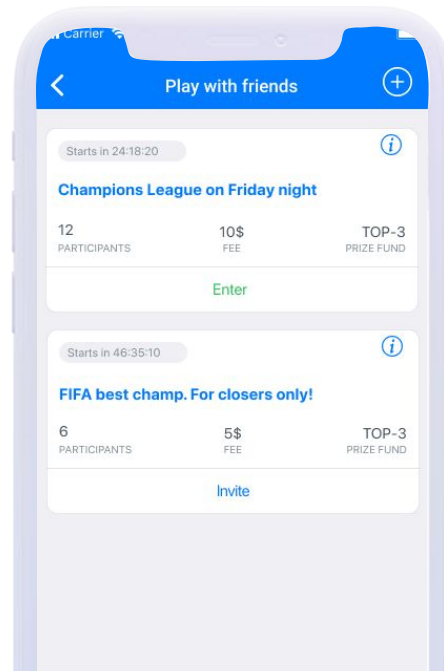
Carrier

Play with friends

Starts in 24:18:20

Champions League on Friday night

12
PARTICIPANTS

10$
FEE

TOP-3
PRIZE FUND

Enter

Starts in 46:35:10

FIFA best champ. For closers only!

6
PARTICIPANTS

5$
FEE

TOP-3
PRIZE FUND

Invite